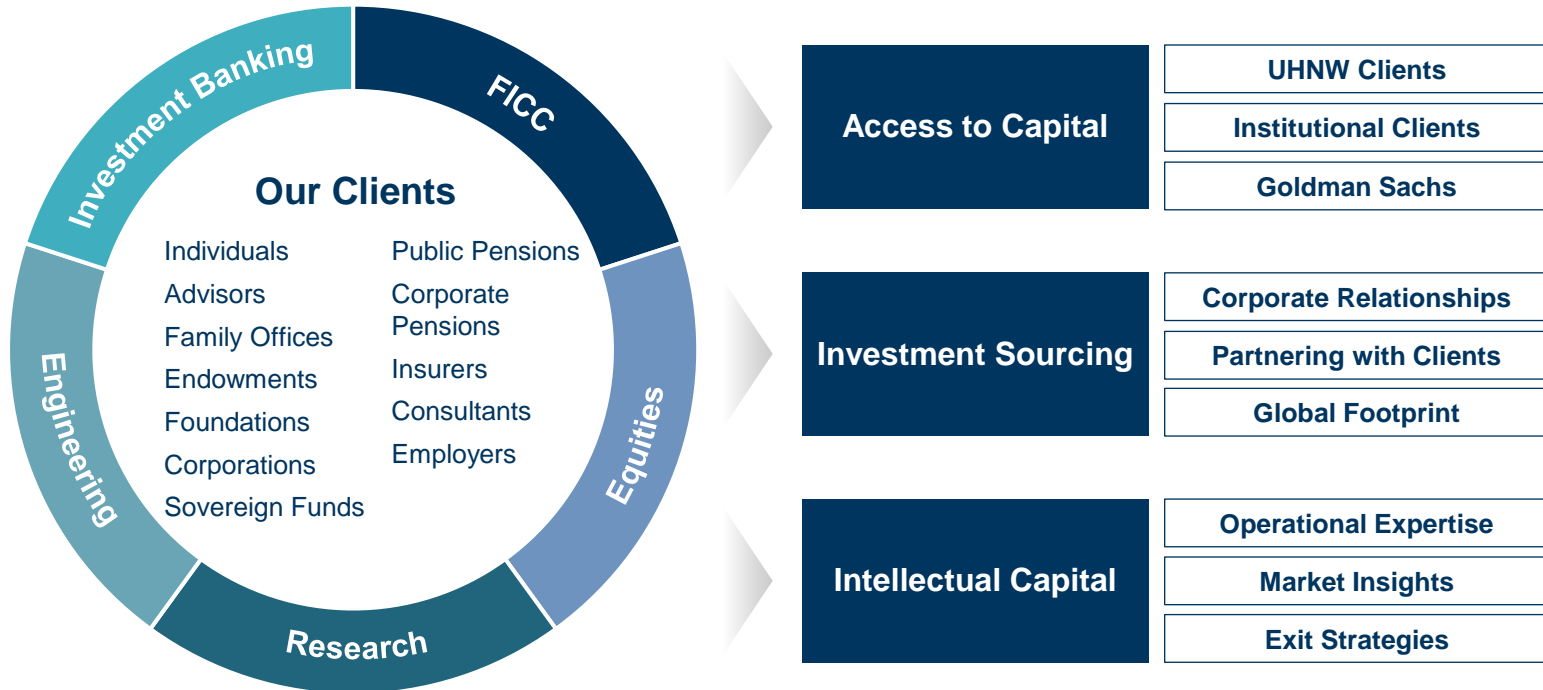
Investment Banking

FICC

Equities

Research

Engineering

Our Clients

Individuals
Advisors
Family Offices
Endowments
Foundations
Corporations
Sovereign Funds

Public Pensions
Corporate Pensions
Insurers
Consultants
Employers

Access to Capital

UHNW Clients

Institutional Clients

Goldman Sachs

Investment Sourcing

Corporate Relationships

Partnering with Clients

Global Footprint

Intellectual Capital

Operational Expertise

Market Insights

Exit Strategies